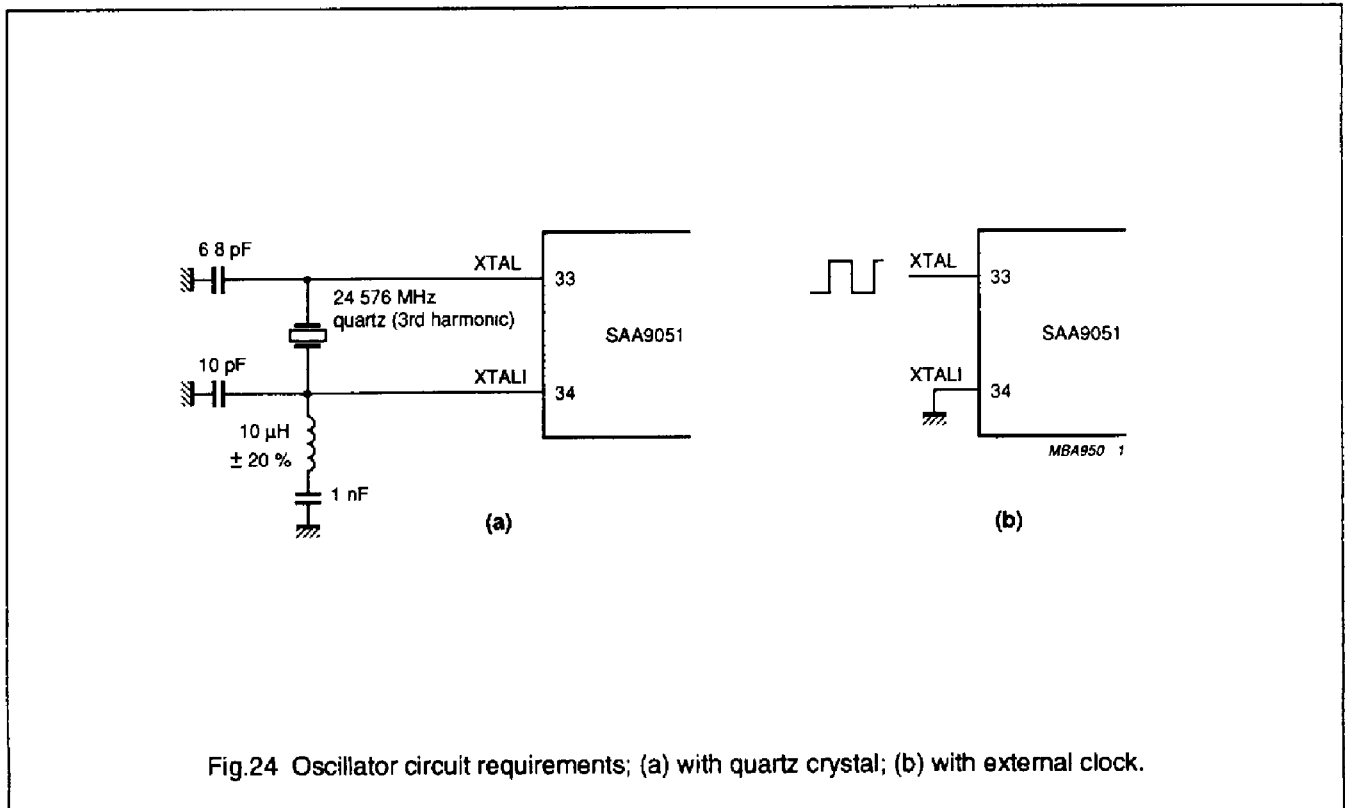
6 8 pF

XTAL

33

24 576 MHz quartz (3rd harmonic)

SAA9051

10 pF

XTALI

34

10 µH
± 20 %

1 nF

(a)

XTAL

33

SAA9051

XTALI

34

MBA950 1

(b)

Fig.24 Oscillator circuit requirements; (a) with quartz crystal; (b) with external clock.